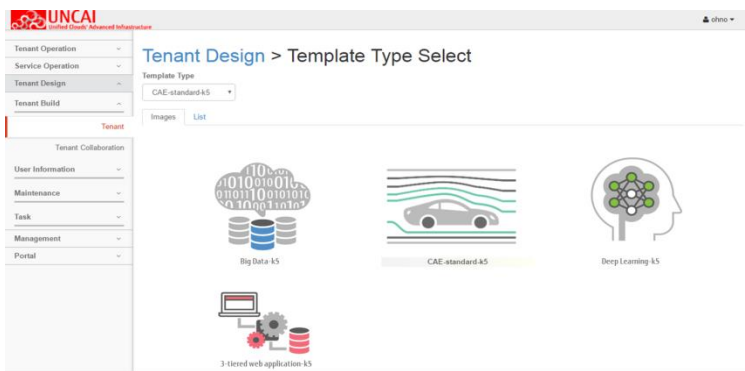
UNCAI
Unified Clouds' Advanced Infrastructure

ohno

Tenant Operation
Service Operation
Tenant Design
Tenant Build
Tenant
Tenant Collaboration
User Information
Maintenance
Task
Management
Portal

Tenant Design > Template Type Select

Template Type
CAE-standard-k5

Images
List

Big Data-k5
CAE-standard-k5
Deep Learning-k5
3-tiered web application-k5